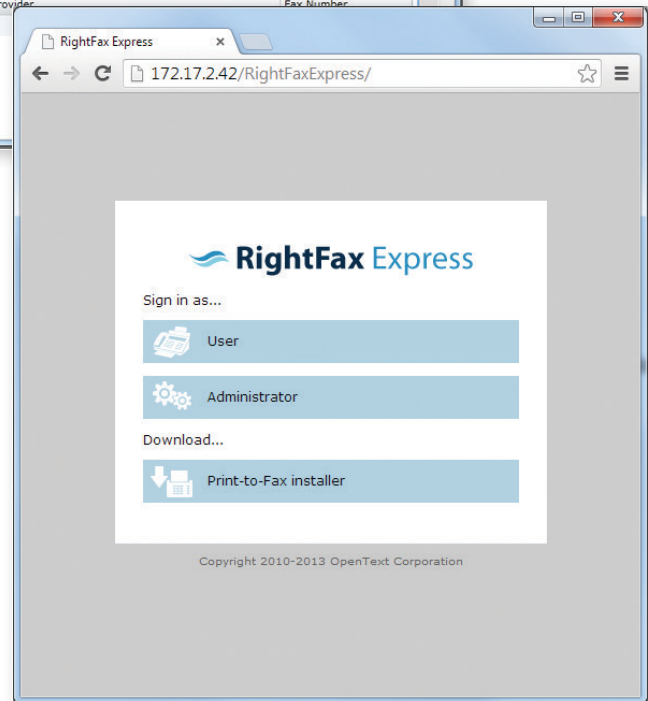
rovider

Fax Number

RightFax Express

172.17.2.42/RightFaxExpress/

RightFax Express

Sign in as...

User

Administrator

Download...

Print-to-Fax installer

Copyright 2010-2013 OpenText Corporation